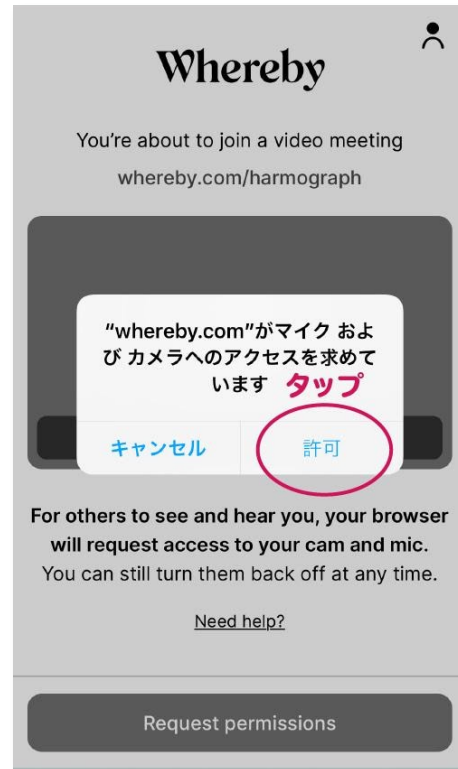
Whereby

You're about to join a video meeting

whereby.com/harmograph

"whereby.com"がマイク および カメラへのアクセスを求めています タップ

キャンセル 許可

For others to see and hear you, your browser will request access to your cam and mic.
You can still turn them back off at any time.

Need help?

Request permissions